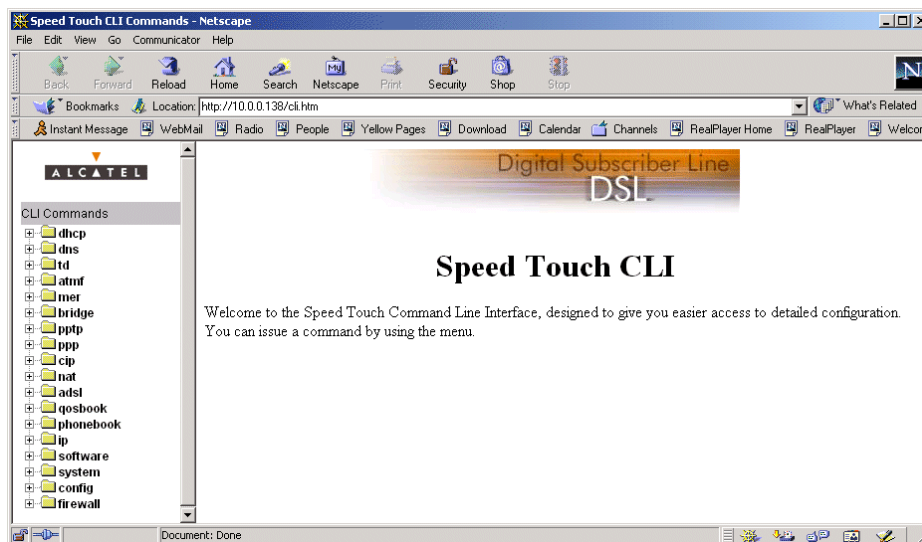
Speed Touch CLI Commands - Netscape

File Edit View Go Communicator Help

Back Forward Reload Home Search Netscape Print Security Shop Stop

Bookmarks Location: http://10.0.0.138/cli.htm

What's Related

Instant Message WebMail Radio People Yellow Pages Download Calendar Channels RealPlayer Home RealPlayer Welco

ALCATEL

CLI Commands

dhcp
dns
td
atmf
mer
bridge
pptp
ppp
cip
nat
adsl
qosbook
phonebook
ip
software
system
config
firewall

Digital Subscriber Line
DSL

Speed Touch CLI

Welcome to the Speed Touch Command Line Interface, designed to give you easier access to detailed configuration. You can issue a command by using the menu.

Document: Done